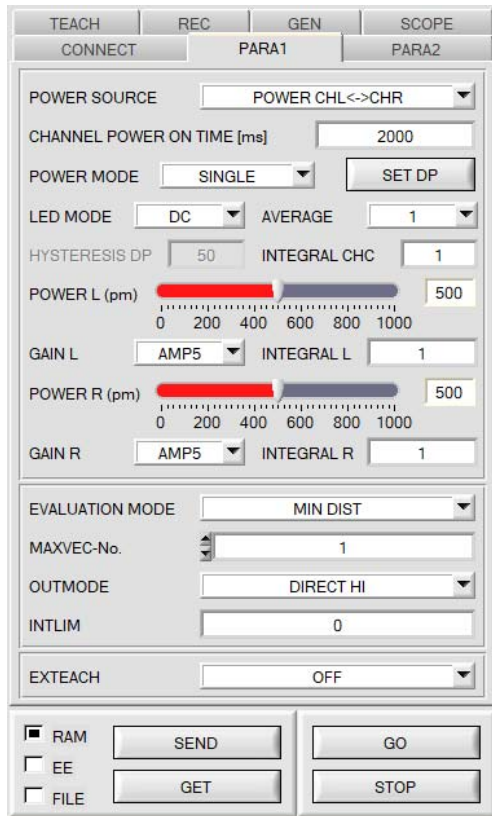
TEACH REC GEN SCOPE
CONNECT PARA1 PARA2

POWER SOURCE POWER CHL<->CHR
CHANNEL POWER ON TIME [ms] 2000
POWER MODE SINGLE SET DP
LED MODE DC AVERAGE 1
HYSTERESIS DP 50 INTEGRAL CHC 1
POWER L (pm) 500
0 200 400 600 800 1000
GAIN L AMP5 INTEGRAL L 1
POWER R (pm) 500
0 200 400 600 800 1000
GAIN R AMP5 INTEGRAL R 1

EVALUATION MODE MIN DIST
MAXVEC-No. 1
OUTMODE DIRECT HI
INTLIM 0

EXTEACH OFF

RAM
EE
FILE
SEND
GET
GO
STOP